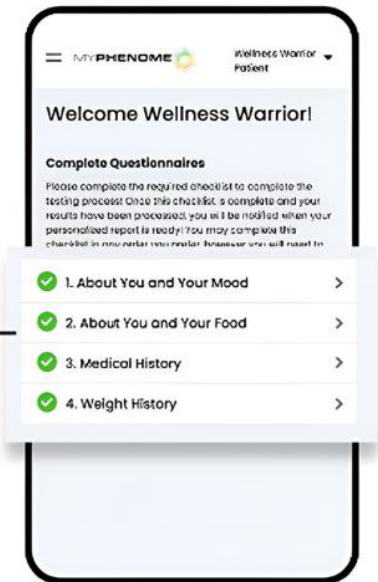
MYPHENOME

Wellness Warrior
Patient

Welcome Wellness Warrior!

Complete Questionnaires

Please complete the required checklist to complete the testing process! Once this checklist is complete and your results have been processed, you will be notified when your personalized report is ready! You may complete this checklist in any order you prefer, however you will need to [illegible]

1. About You and Your Mood

2. About You and Your Food

3. Medical History

4. Weight History